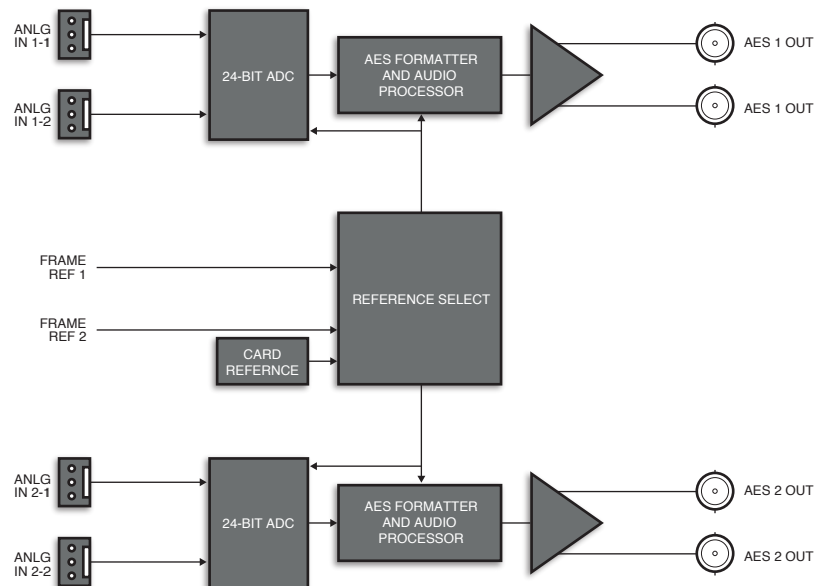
ANLG IN 1-1

ANLG IN 1-2

24-BIT ADC

AES FORMATTER AND AUDIO PROCESSOR

AES 1 OUT

AES 1 OUT

FRAME REF 1

FRAME REF 2

REFERENCE SELECT

CARD REFERNCE

ANLG IN 2-1

ANLG IN 2-2

24-BIT ADC

AES FORMATTER AND AUDIO PROCESSOR

AES 2 OUT

AES 2 OUT